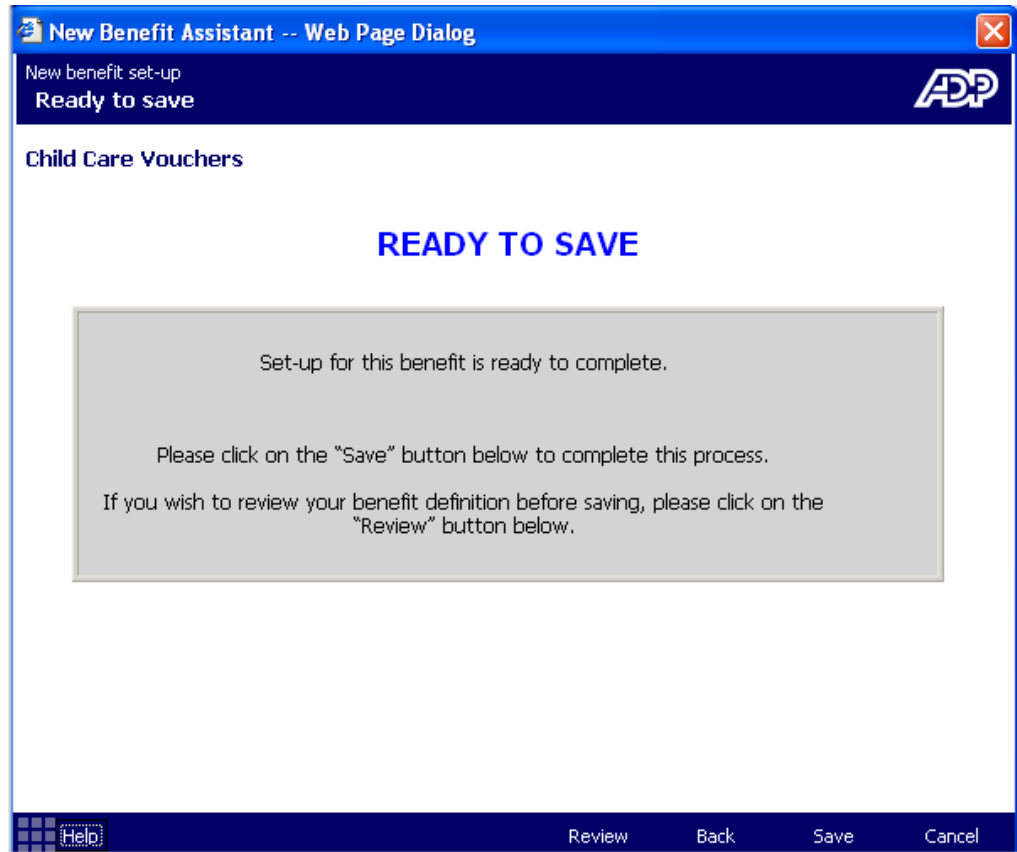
New Benefit Assistant -- Web Page Dialog

New benefit set-up
Ready to save

ADP

Child Care Vouchers

READY TO SAVE

Set-up for this benefit is ready to complete.

Please click on the "Save" button below to complete this process.

If you wish to review your benefit definition before saving, please click on the "Review" button below.

Help

Review Back Save Cancel